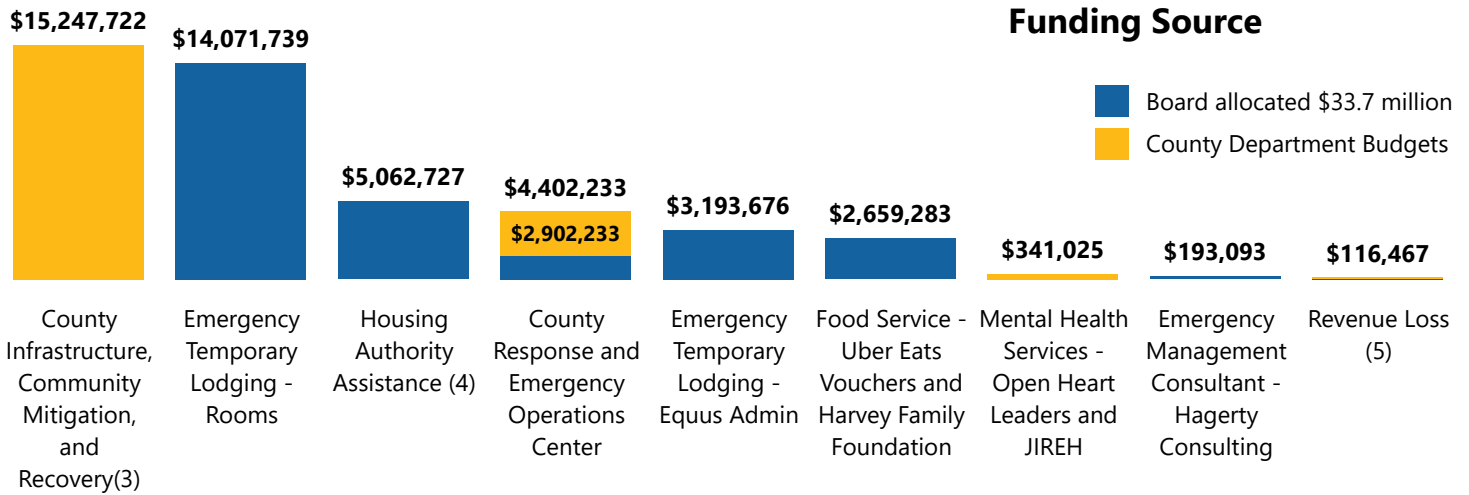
Funding Source

Board allocated $33.7 million
County Department Budgets

$15,247,722
County Infrastructure, Community Mitigation, and Recovery(3)

$14,071,739
Emergency Temporary Lodging - Rooms

$5,062,727
Housing Authority Assistance (4)

$4,402,233
$2,902,233
County Response and Emergency Operations Center

$3,193,676
Emergency Temporary Lodging - Equus Admin

$2,659,283
Food Service - Uber Eats Vouchers and Harvey Family Foundation

$341,025
Mental Health Services - Open Heart Leaders and JIREH

$193,093
Emergency Management Consultant - Hagerty Consulting

$116,467
Revenue Loss (5)